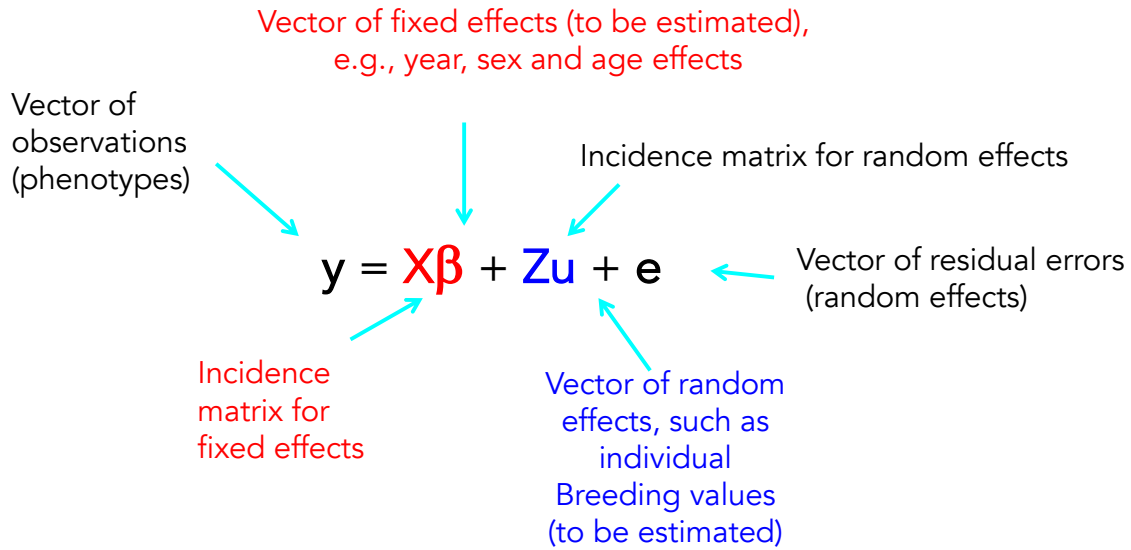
Vector of fixed effects (to be estimated), e.g., year, sex and age effects

Vector of observations (phenotypes)

Incidence matrix for random effects

$y = X\beta + Zu + e$

Vector of residual errors (random effects)

Incidence matrix for fixed effects

Vector of random effects, such as individual Breeding values (to be estimated)